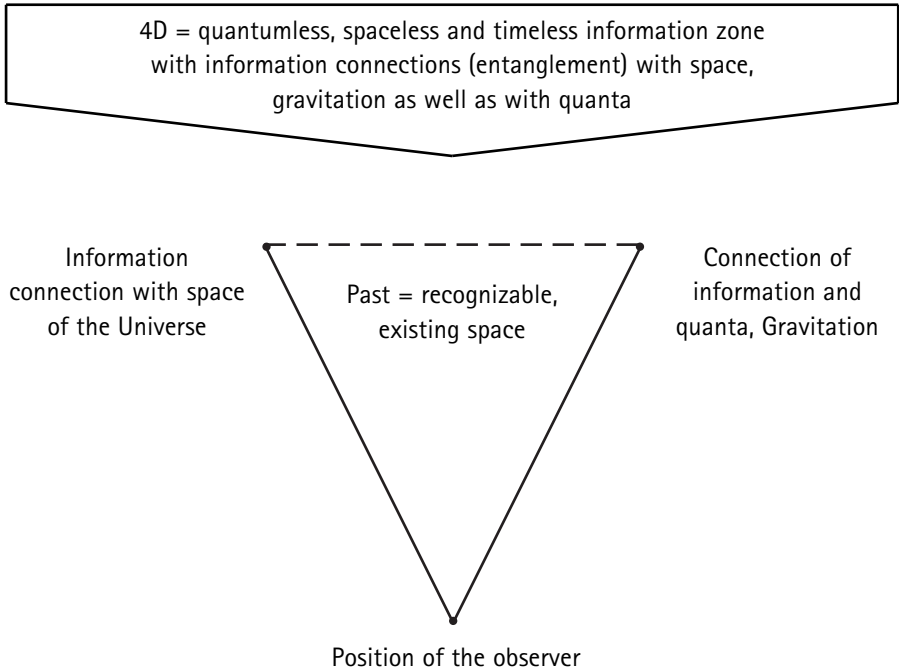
4D = quantumless, spaceless and timeless information zone with information connections (entanglement) with space, gravitation as well as with quanta

Information connection with space of the Universe

Past = recognizable, existing space

Connection of information and quanta, Gravitation

Position of the observer